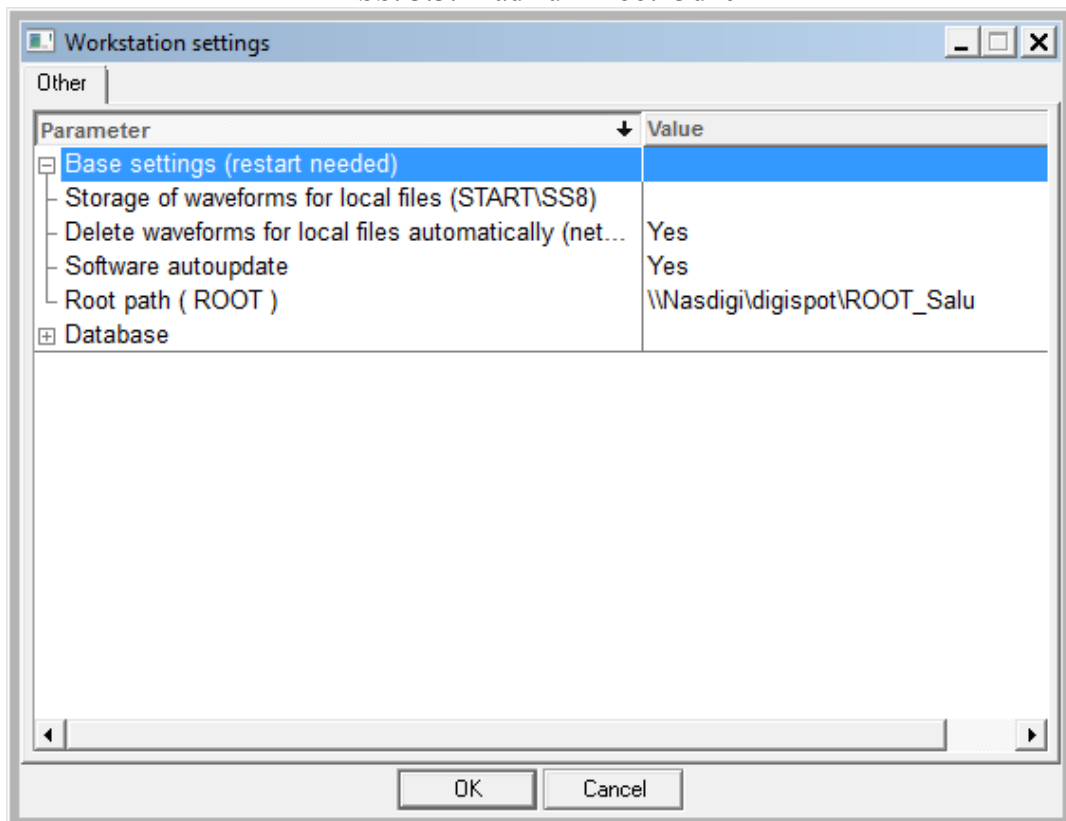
Workstation settings

Other

| Parameter | Value |
|---|---|
| Base settings (restart needed) | |
| Storage of waveforms for local files (START\SS8) | |
| Delete waveforms for local files automatically (net... | Yes |
| Software autoupdate | Yes |
| Root path ( ROOT ) | \\Nasdigi\digispot\ROOT_Salu |
| Database | |

OK Cancel